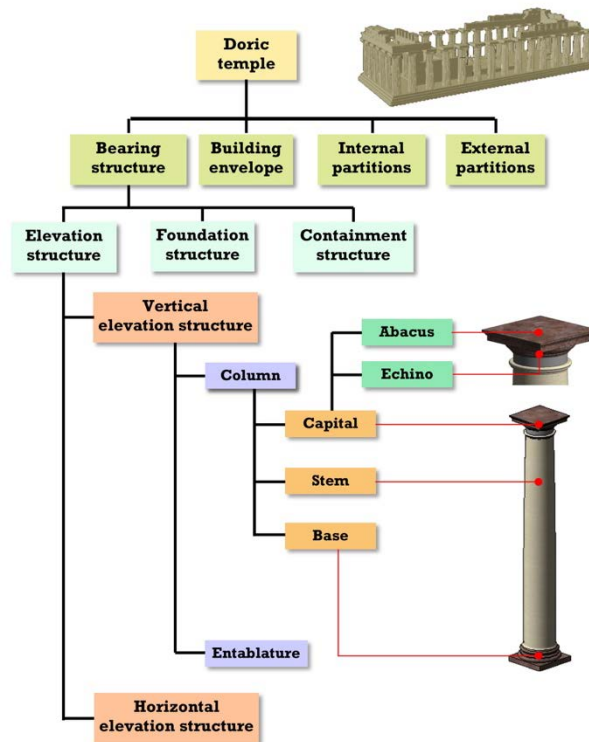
Doric temple

Bearing structure

Building envelope

Internal partitions

External partitions

Elevation structure

Foundation structure

Containment structure

Vertical elevation structure

Column

Abacus

Echino

Capital

Stem

Base

Entablature

Horizontal elevation structure